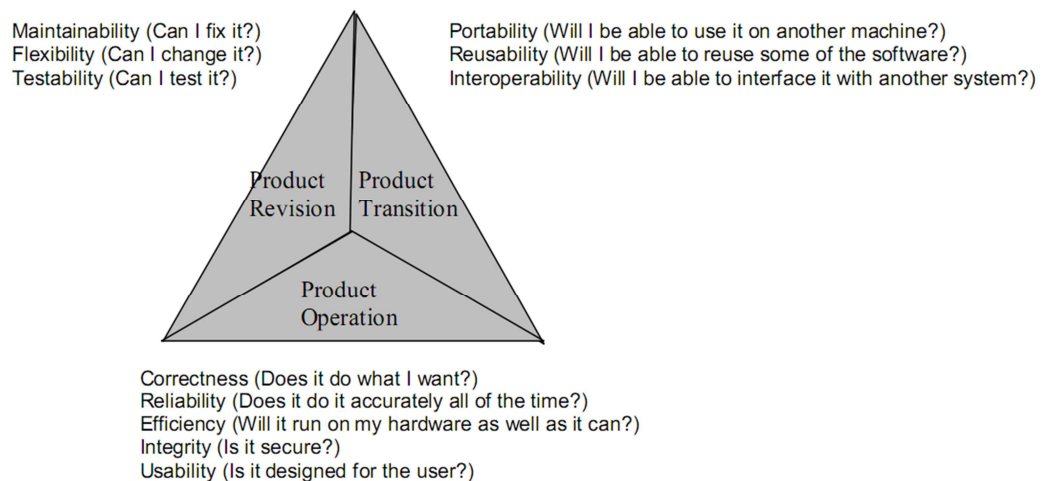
Maintainability (Can I fix it?)
Flexibility (Can I change it?)
Testability (Can I test it?)

Portability (Will I be able to use it on another machine?)
Reusability (Will I be able to reuse some of the software?)
Interoperability (Will I be able to interface it with another system?)

Product Revision

Product Transition

Product Operation

Correctness (Does it do what I want?)
Reliability (Does it do it accurately all of the time?)
Efficiency (Will it run on my hardware as well as it can?)
Integrity (Is it secure?)
Usability (Is it designed for the user?)